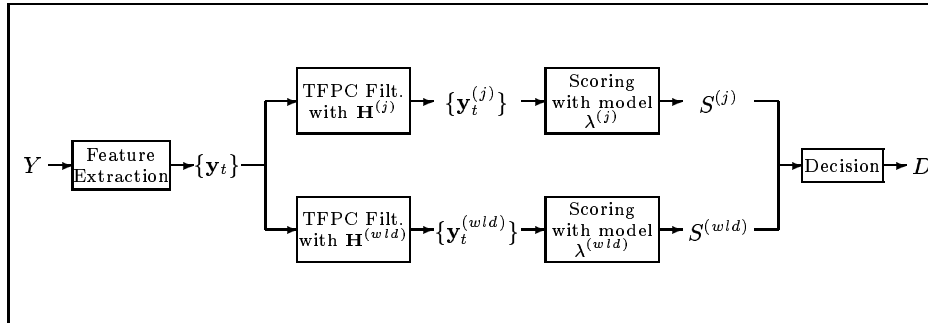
$Y$

Feature Extraction

$\{\mathbf{y}_t\}$

TFPC Filt. with $\mathbf{H}^{(j)}$

$\{\mathbf{y}_t^{(j)}\}$

Scoring with model $\lambda^{(j)}$

$S^{(j)}$

TFPC Filt. with $\mathbf{H}^{(wld)}$

$\{\mathbf{y}_t^{(wld)}\}$

Scoring with model $\lambda^{(wld)}$

$S^{(wld)}$

Decision

$D$